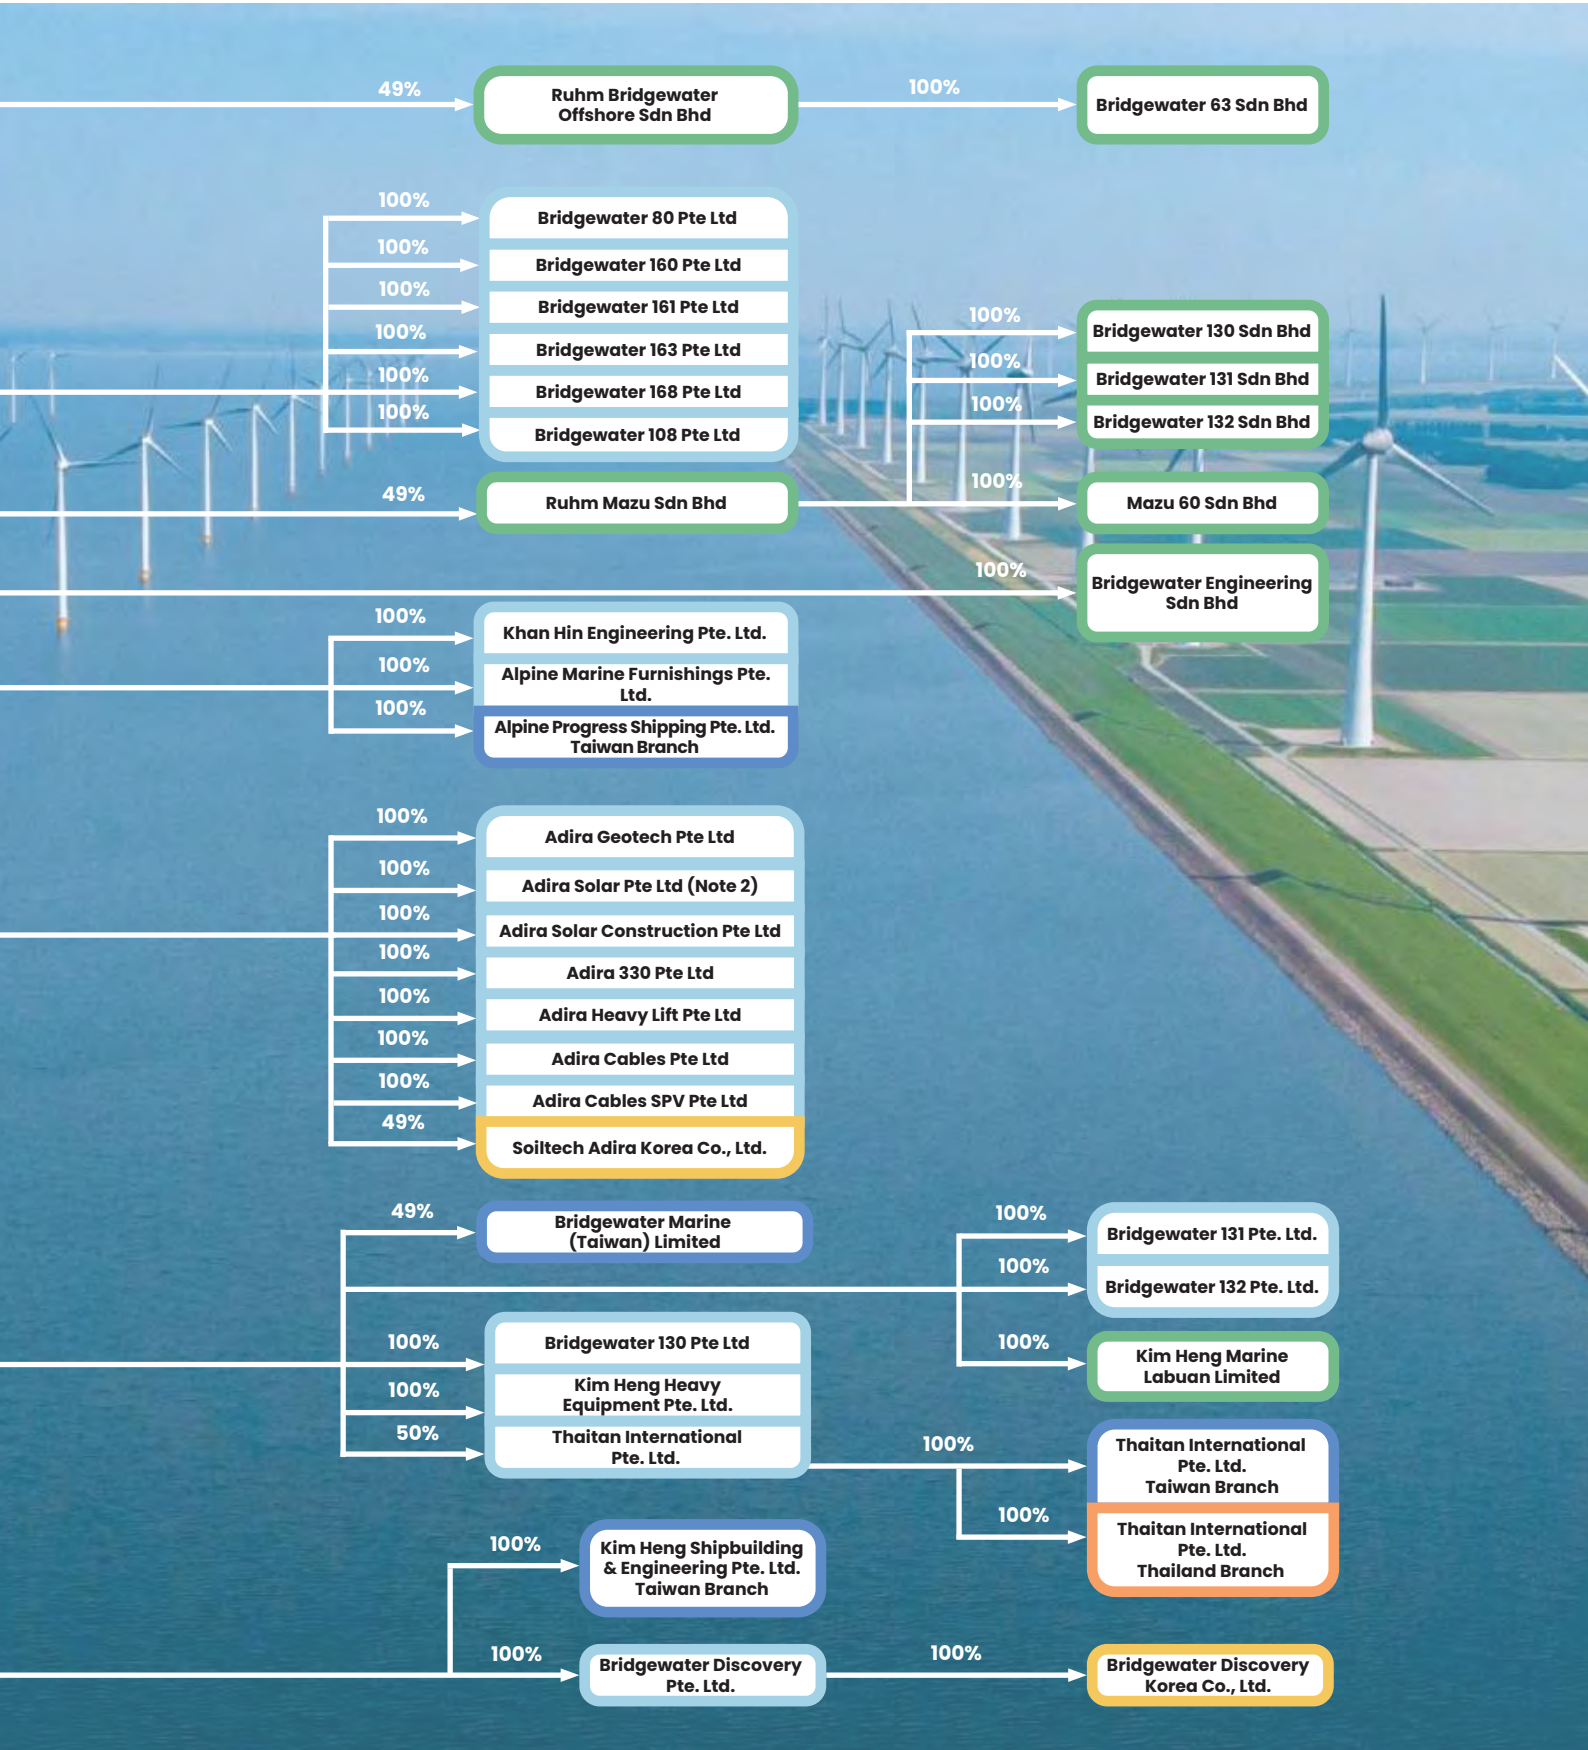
49%
Ruhm Bridgewater Offshore Sdn Bhd
100%
Bridgewater 63 Sdn Bhd

100%
Bridgewater 80 Pte Ltd
100%
Bridgewater 160 Pte Ltd
100%
Bridgewater 161 Pte Ltd
100%
Bridgewater 163 Pte Ltd
100%
Bridgewater 168 Pte Ltd
100%
Bridgewater 108 Pte Ltd

100%
Bridgewater 130 Sdn Bhd
100%
Bridgewater 131 Sdn Bhd
100%
Bridgewater 132 Sdn Bhd

49%
Ruhm Mazu Sdn Bhd
100%
Mazu 60 Sdn Bhd

100%
Bridgewater Engineering Sdn Bhd

100%
Khan Hin Engineering Pte. Ltd.
100%
Alpine Marine Furnishings Pte. Ltd.
100%
Alpine Progress Shipping Pte. Ltd. Taiwan Branch

100%
Adira Geotech Pte Ltd
100%
Adira Solar Pte Ltd (Note 2)
100%
Adira Solar Construction Pte Ltd
100%
Adira 330 Pte Ltd
100%
Adira Heavy Lift Pte Ltd
100%
Adira Cables Pte Ltd
100%
Adira Cables SPV Pte Ltd
49%
Soiltech Adira Korea Co., Ltd.

49%
Bridgewater Marine (Taiwan) Limited
100%
Bridgewater 131 Pte. Ltd.
100%
Bridgewater 132 Pte. Ltd.
100%
Kim Heng Marine Labuan Limited

100%
Bridgewater 130 Pte Ltd
100%
Kim Heng Heavy Equipment Pte. Ltd.
50%
Thaitan International Pte. Ltd.
100%
Thaitan International Pte. Ltd. Taiwan Branch
100%
Thaitan International Pte. Ltd. Thailand Branch

100%
Kim Heng Shipbuilding & Engineering Pte. Ltd. Taiwan Branch
100%
Bridgewater Discovery Pte. Ltd.
100%
Bridgewater Discovery Korea Co., Ltd.